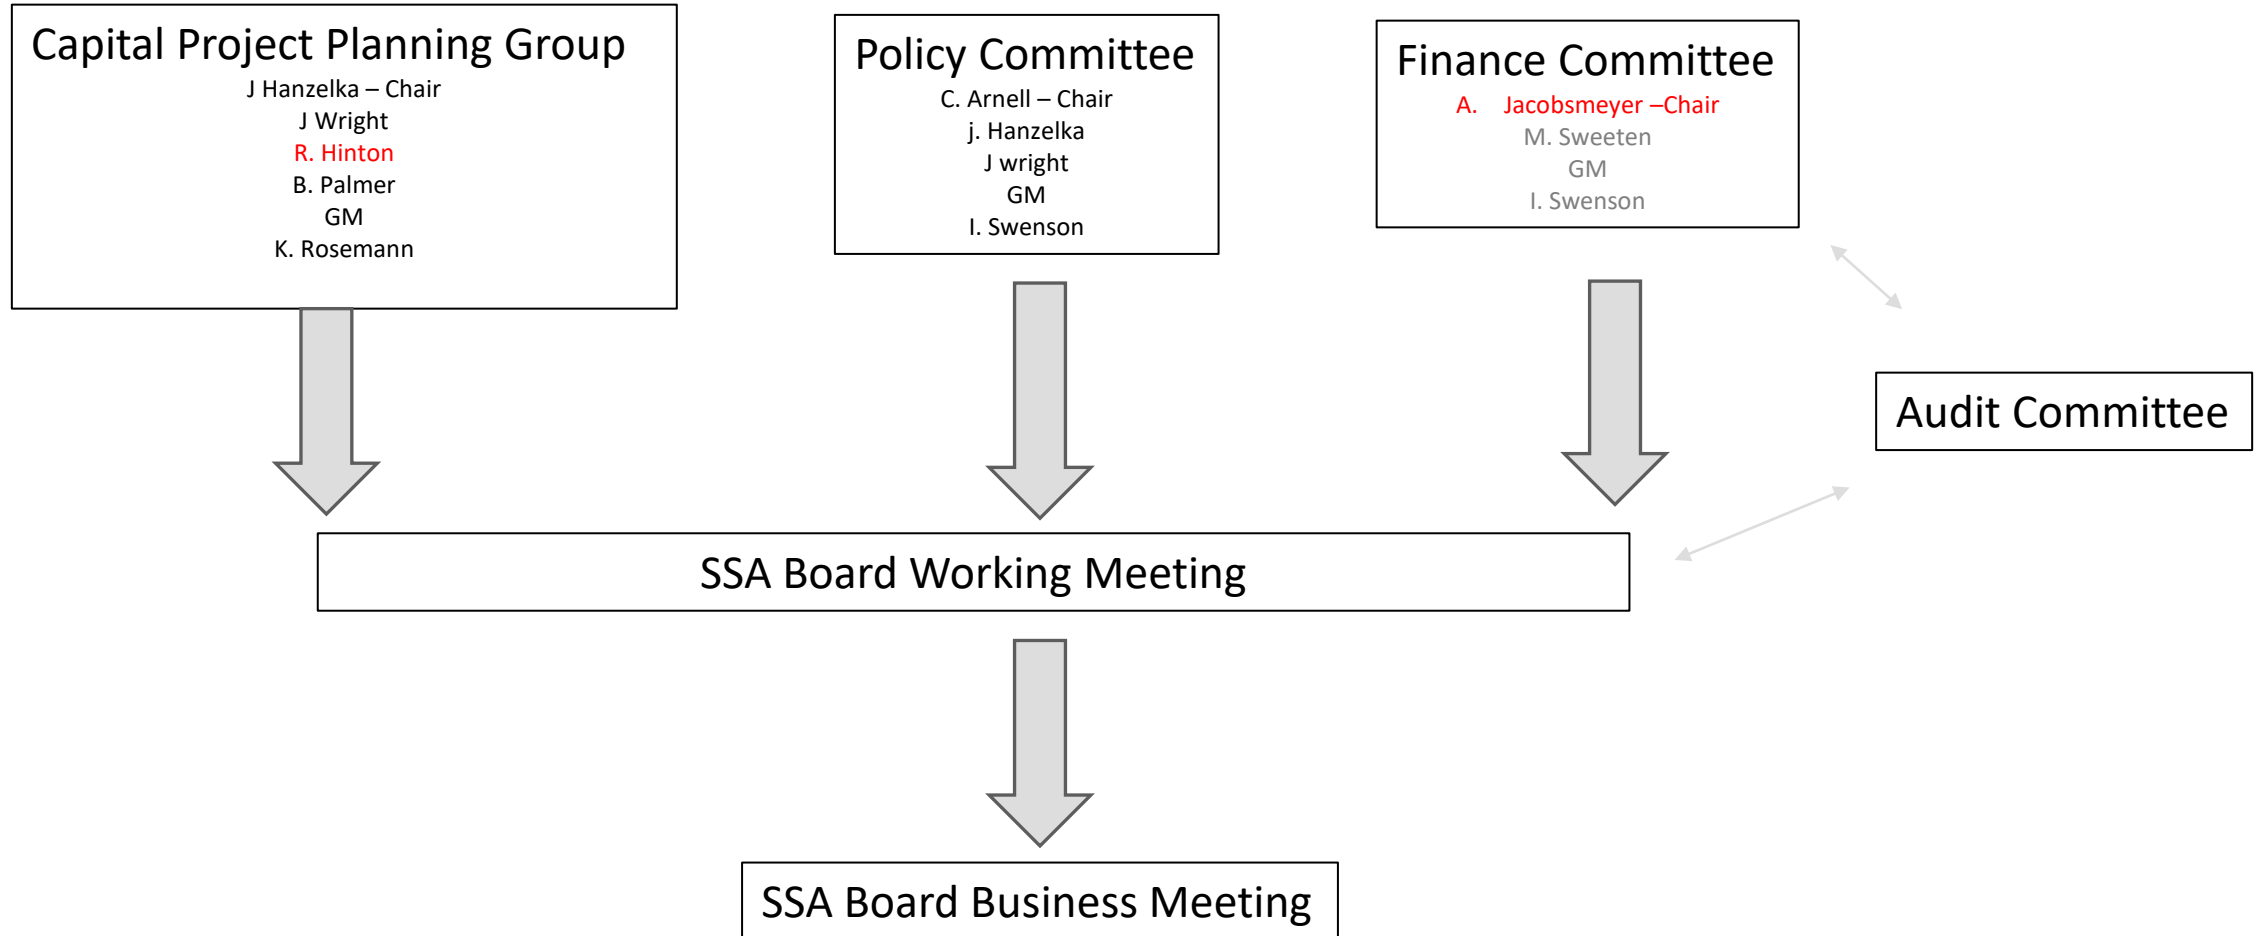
Capital Project Planning Group
J Hanzelka – Chair
J Wright
R. Hinton
B. Palmer
GM
K. Rosemann

Policy Committee
C. Arnell – Chair
j. Hanzelka
J wright
GM
I. Swenson

Finance Committee
A. Jacobsmeyer –Chair
M. Sweeten
GM
I. Swenson

Audit Committee

SSA Board Working Meeting

SSA Board Business Meeting